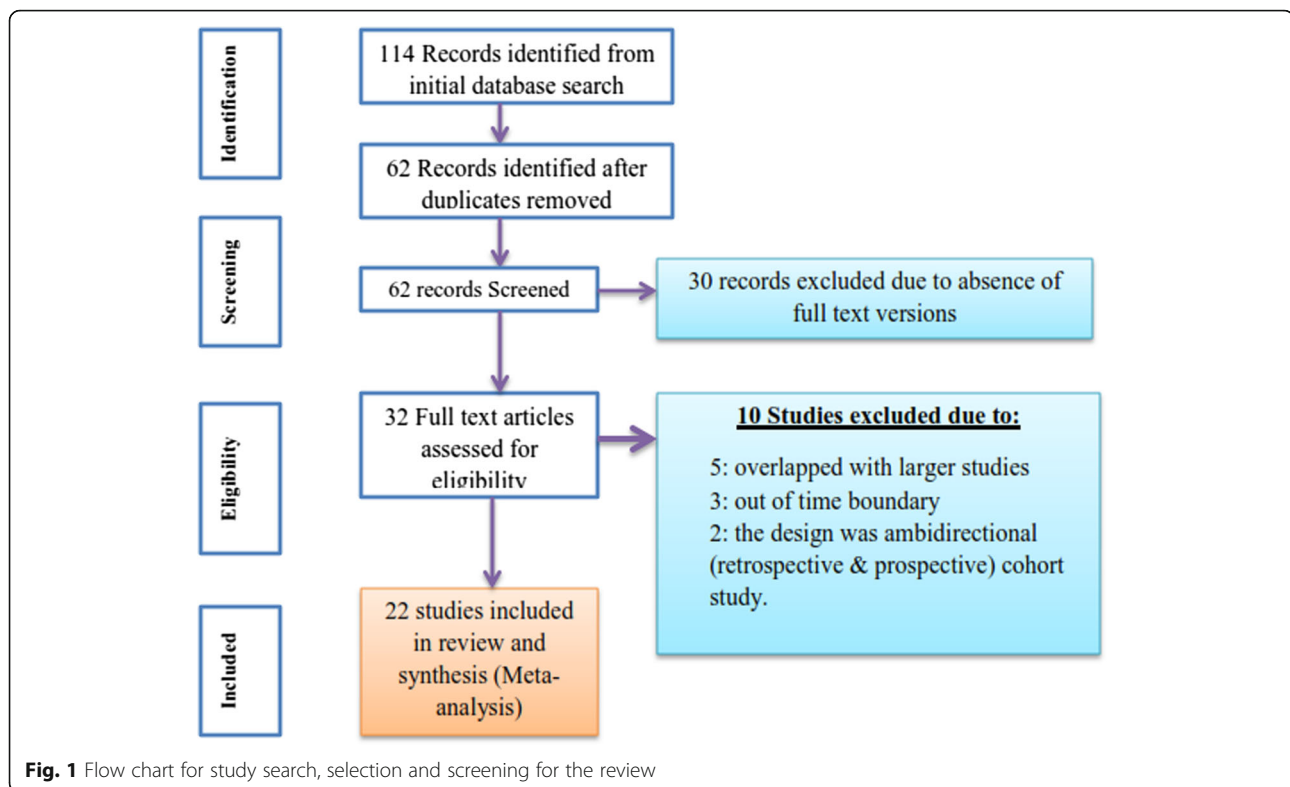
Identification

114 Records identified from initial database search

62 Records identified after duplicates removed

Screening

62 records Screened

30 records excluded due to absence of full text versions

Eligibility

32 Full text articles assessed for eligibility

10 Studies excluded due to:

5: overlapped with larger studies
3: out of time boundary
2: the design was ambidirectional (retrospective & prospective) cohort study.

Included

22 studies included in review and synthesis (Meta-analysis)

Fig. 1 Flow chart for study search, selection and screening for the review